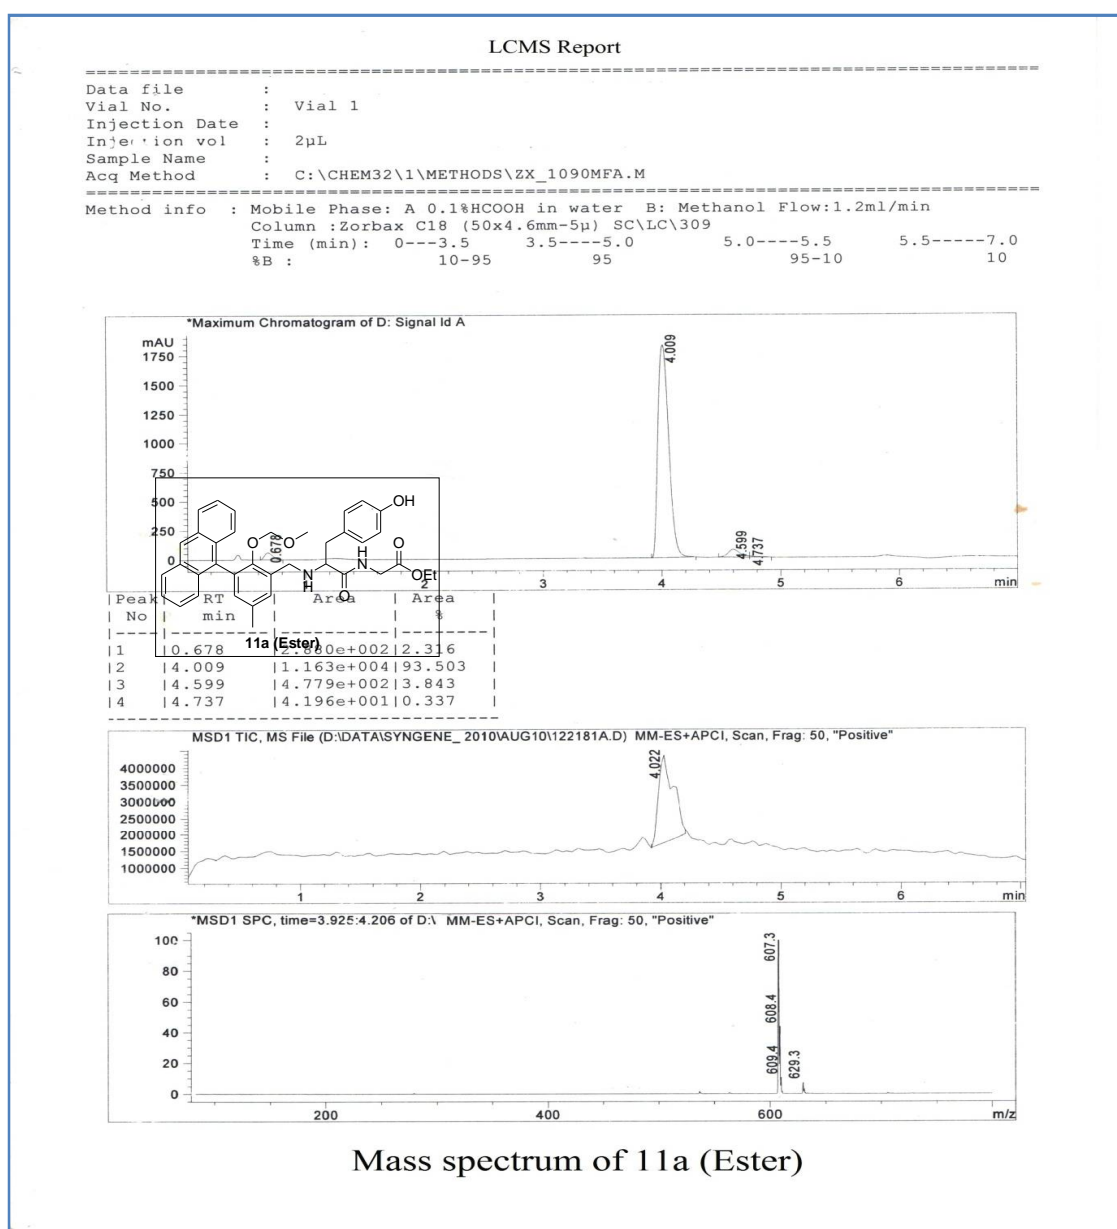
LCMS Report

Data file :
Vial No. : Vial 1
Injection Date :
Injection vol : 2µL
Sample Name :
Acq Method : C:\CHEM32\1\METHODS\ZX_1090MFA.M

Method info : Mobile Phase: A 0.1%HCOOH in water B: Methanol Flow:1.2ml/min
Column :Zorbax C18 (50x4.6mm-5µ) SC\LC\309
Time (min): 0---3.5 3.5----5.0 5.0----5.5 5.5-----7.0
%B : 10-95 95 95-10 10

*Maximum Chromatogram of D: Signal Id A

mAU 1750 1500 1250 1000 750 500 250 0

4.009 0.678 4.599 4.737

3 4 5 6 min

OH O O N H O H N O OEt

11a (Ester)

| Peak No | RT min | Area | Area % |
|---|---|---|---|
| 1 | 0.678 | 2.880e+002 | 2.316 |
| 2 | 4.009 | 1.163e+004 | 93.503 |
| 3 | 4.599 | 4.779e+002 | 3.843 |
| 4 | 4.737 | 4.196e+001 | 0.337 |

MSD1 TIC, MS File (D:\DATA\SYNGENE_ 2010\AUG10\122181A.D) MM-ES+APCI, Scan, Frag: 50, "Positive"

4000000 3500000 3000000 2500000 2000000 1500000 1000000

4.022

1 2 3 4 5 6 min

*MSD1 SPC, time=3.925:4.206 of D:\ MM-ES+APCI, Scan, Frag: 50, "Positive"

100 80 60 40 20 0

607.3 608.4 609.4 629.3

200 400 600 m/z

Mass spectrum of 11a (Ester)